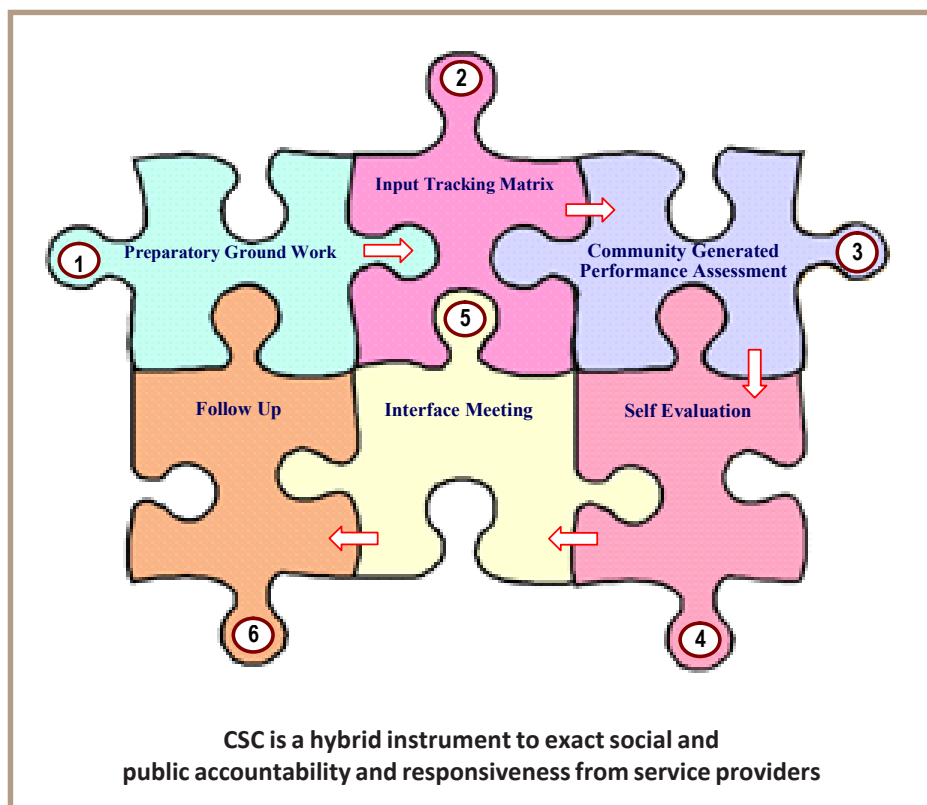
2

Input Tracking Matrix

1

Preparatory Ground Work

Community Generated Performance Assessment

3

5

Follow Up

Interface Meeting

Self Evaluation

6

4

CSC is a hybrid instrument to exact social and public accountability and responsiveness from service providers